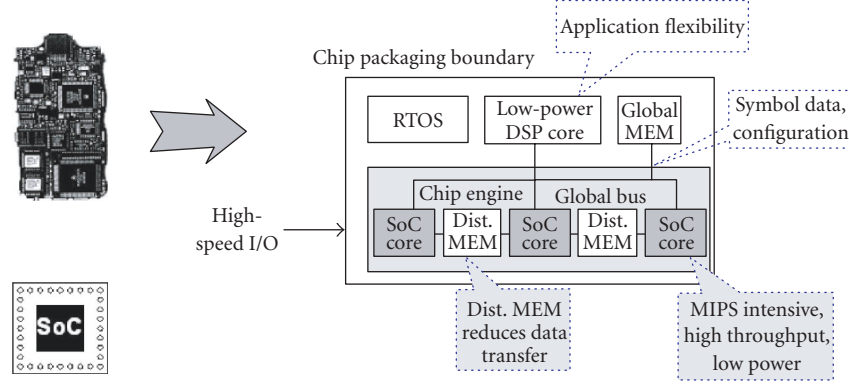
Application flexibility

Chip packaging boundary

RTOS

Low-power DSP core

Global MEM

Symbol data, configuration

Chip engine

Global bus

High-speed I/O

SoC core

Dist. MEM

SoC core

Dist. MEM

SoC core

SoC

Dist. MEM reduces data transfer

MIPS intensive, high throughput, low power